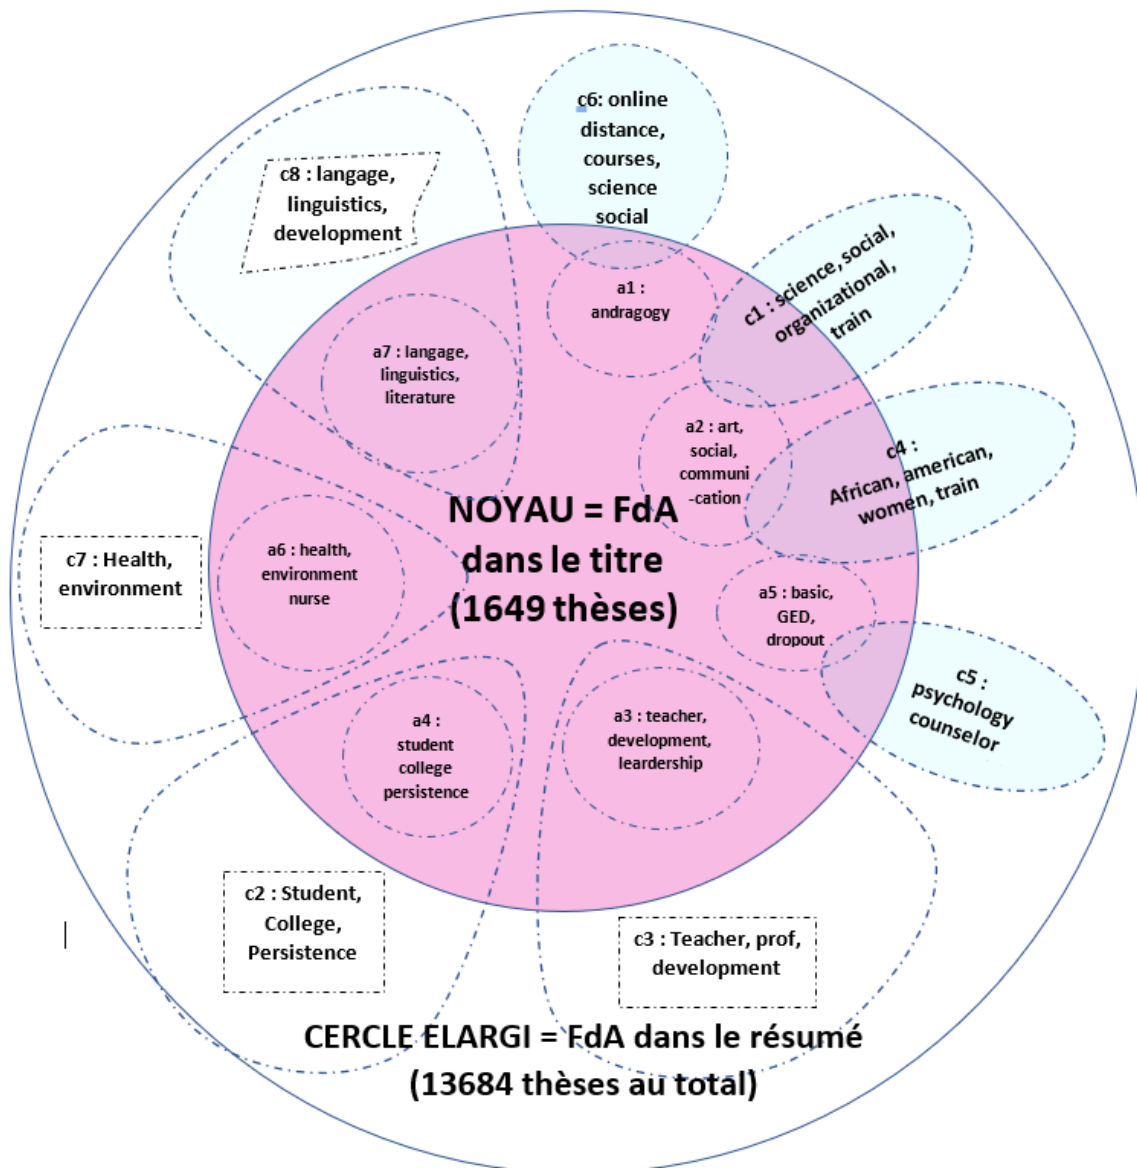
c6: online distance, courses, science social

c8 : langage, linguistics, development

a1 : andragogy

c1 : science, social, organizational, train

a7 : langage, linguistics, literature

a2 : art, social, communi-cation

c4 : African, american, women, train

NOYAU = FdA dans le titre (1649 thèses)

c7 : Health, environment

a6 : health, environment nurse

a5 : basic, GED, dropout

c5 : psychology counselor

a4 : student college persistence

a3 : teacher, development, leardership

c2 : Student, College, Persistence

c3 : Teacher, prof, development

CERCLE ELARGI = FdA dans le résumé (13684 thèses au total)